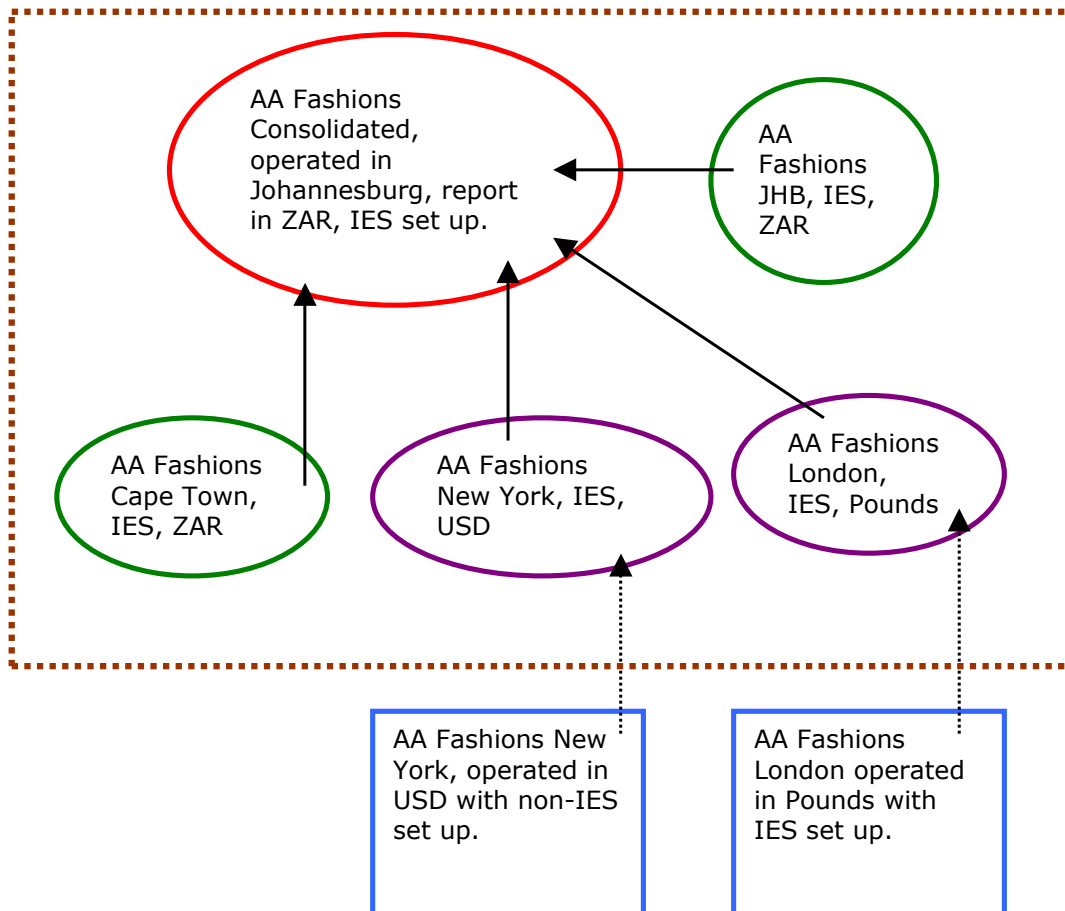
AA Fashions Consolidated, operated in Johannesburg, report in ZAR, IES set up.

AA Fashions JHB, IES, ZAR

AA Fashions Cape Town, IES, ZAR

AA Fashions New York, IES, USD

AA Fashions London, IES, Pounds

AA Fashions New York, operated in USD with non-IES set up.

AA Fashions London operated in Pounds with IES set up.